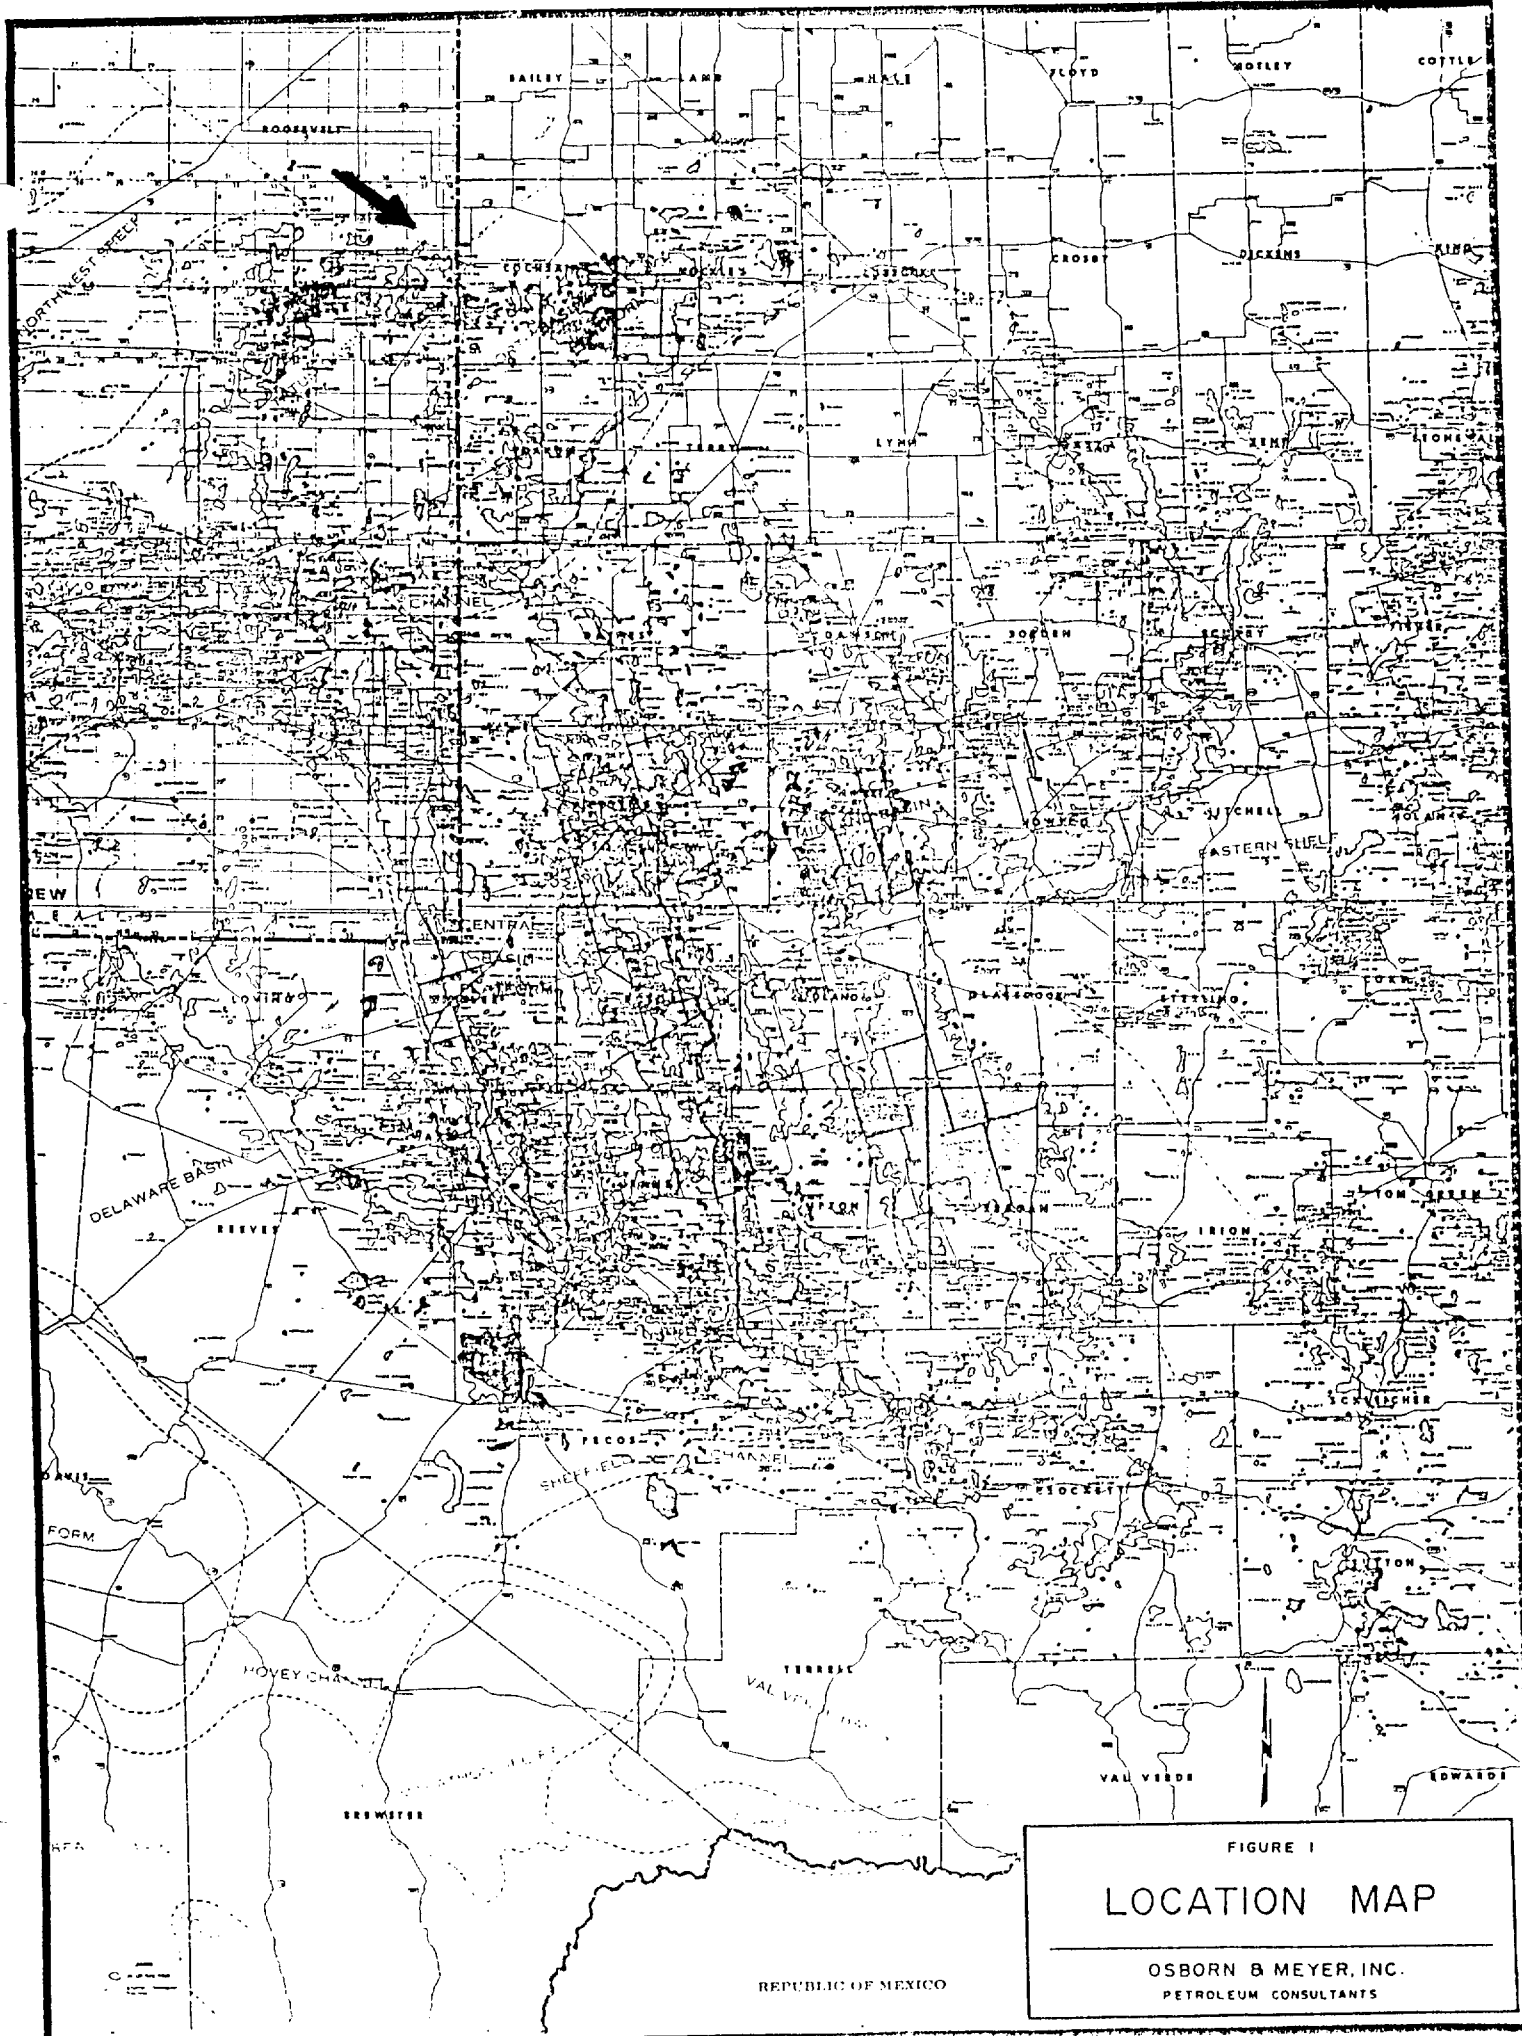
BAILEY
LAMB
HALE
FLOYD
MOTLEY
COTTLE
ROOSEVELT
NORTHWEST SHELF
COCHRAN
HOCKLEY
LUBBOCK
CROSBY
DICKENS
KING
YOAKUM
TERRY
LYNN
GARZA
KENT
STONEWALL
CHANNEL
GAINES
DAWSON
BORDEN
SCURRY
FISHER
ANDREWS
MARTIN
HOWARD
MITCHELL
NOLAN
EASTERN SHELF
CENTRAL
BASIN
LOVING
WINKLER
ECTOR
MIDLAND
GLASSCOCK
STERLING
COKE
DELAWARE BASIN
REEVES
UPTON
REAGAN
IRION
TOM GREEN
PECOS
CHANNEL
SHEFFIELD
CROCKETT
SCHLEICHER
SUTTON
TERRELL
VAL VERDE
HOVEY CHANNEL
BREWSTER
VAL VERDE
EDWARDS
FORM
REPUBLIC OF MEXICO
FIGURE I
LOCATION MAP
OSBORN & MEYER, INC.
PETROLEUM CONSULTANTS